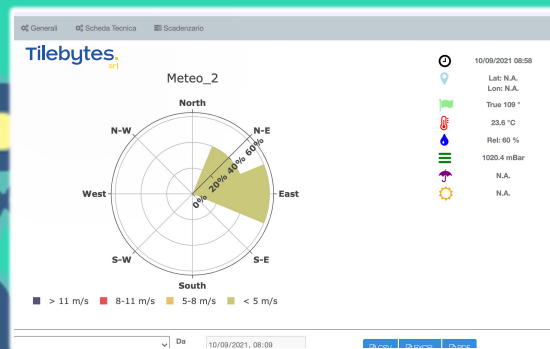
Generali Scheda Tecnica Scadenzario

Tilebytes srl

Meteo_2

North
N-E
East
S-E
South
S-W
West
N-W

0% 20% 40% 60%

> 11 m/s 8-11 m/s 5-8 m/s < 5 m/s

10/09/2021 08:58
Lat: N.A.
Lon: N.A.
True 109 °
23.6 °C
Rel: 60 %
1020.4 mBar
N.A.
N.A.

Da 10/09/2021, 08:09
CSV EXCEL PDF